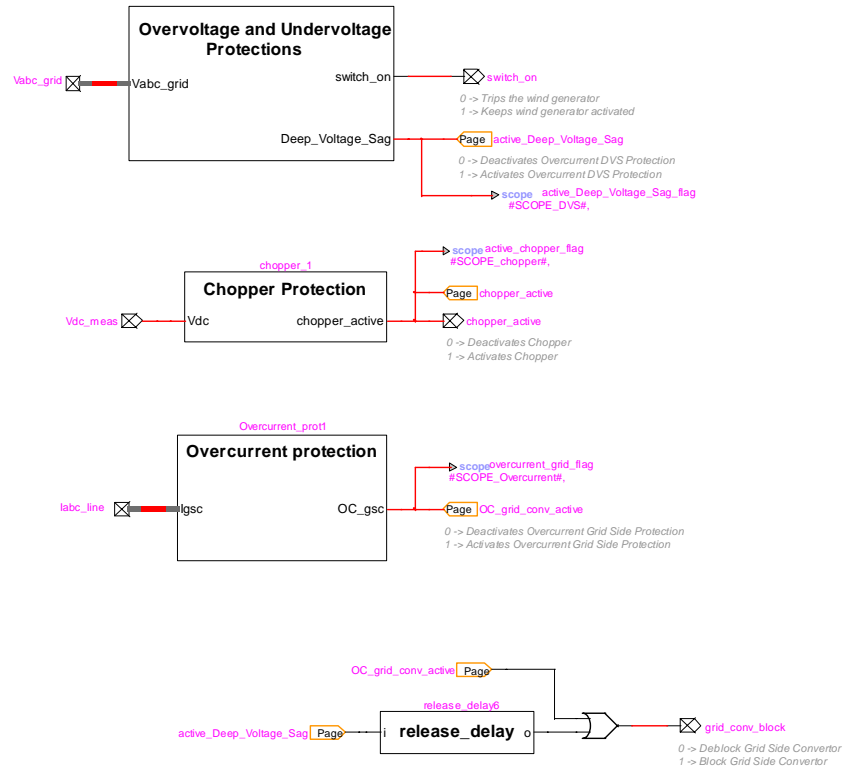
Overvoltage and Undervoltage Protections

Vabc_grid

Vabc_grid

switch_on

switch_on

0 -> Trips the wind generator
1 -> Keeps wind generator activated

Deep_Voltage_Sag

Page active_Deep_Voltage_Sag

0 -> Deactivates Overcurrent DVS Protection
1 -> Activates Overcurrent DVS Protection

scope active_Deep_Voltage_Sag_flag
#SCOPE_DVS#,

scope active_chopper_flag
#SCOPE_chopper#,

chopper_1

Chopper Protection

Page chopper_active

Vdc_meas

Vdc

chopper_active

chopper_active

0 -> Deactivates Chopper
1 -> Activates Chopper

Overcurrent_prot1

Overcurrent protection

scope overcurrent_grid_flag
#SCOPE_Overcurrent#,

Iabc_line

Igsc

OC_gsc

Page OC_grid_conv_active

0 -> Deactivates Overcurrent Grid Side Protection
1 -> Activates Overcurrent Grid Side Protection

OC_grid_conv_active Page

release_delay6

active_Deep_Voltage_Sag Page

i

release_delay

o

grid_conv_block

0 -> Deblock Grid Side Convertor
1 -> Block Grid Side Convertor